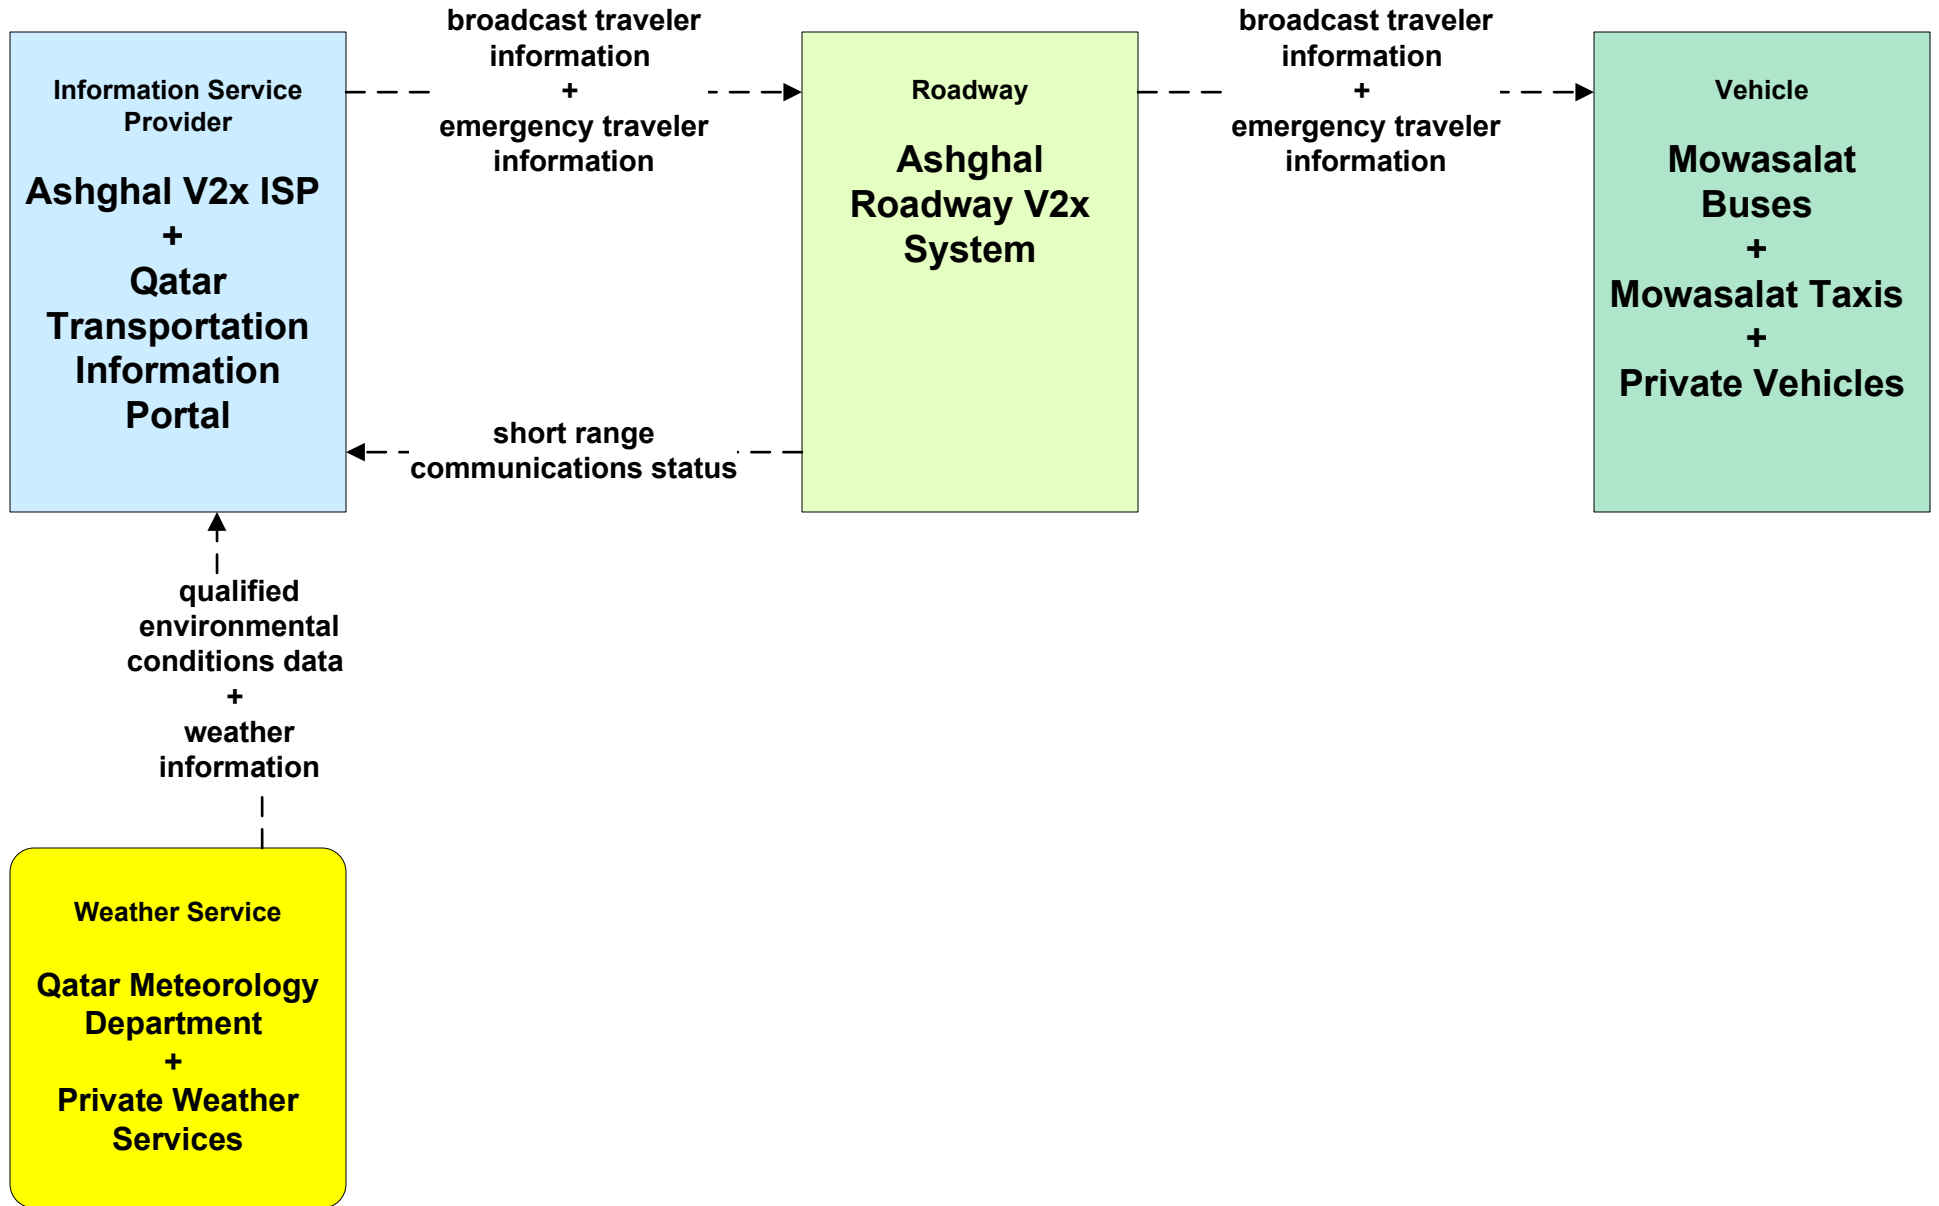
Information Service Provider

Ashghal V2x ISP
+
Qatar Transportation Information Portal

broadcast traveler information
+
emergency traveler information

Roadway

Ashghal Roadway V2x System

broadcast traveler information
+
emergency traveler information

Vehicle

Mowasalat Buses
+
Mowasalat Taxis
+
Private Vehicles

short range communications status

qualified environmental conditions data
+
weather information

Weather Service

Qatar Meteorology Department
+
Private Weather Services